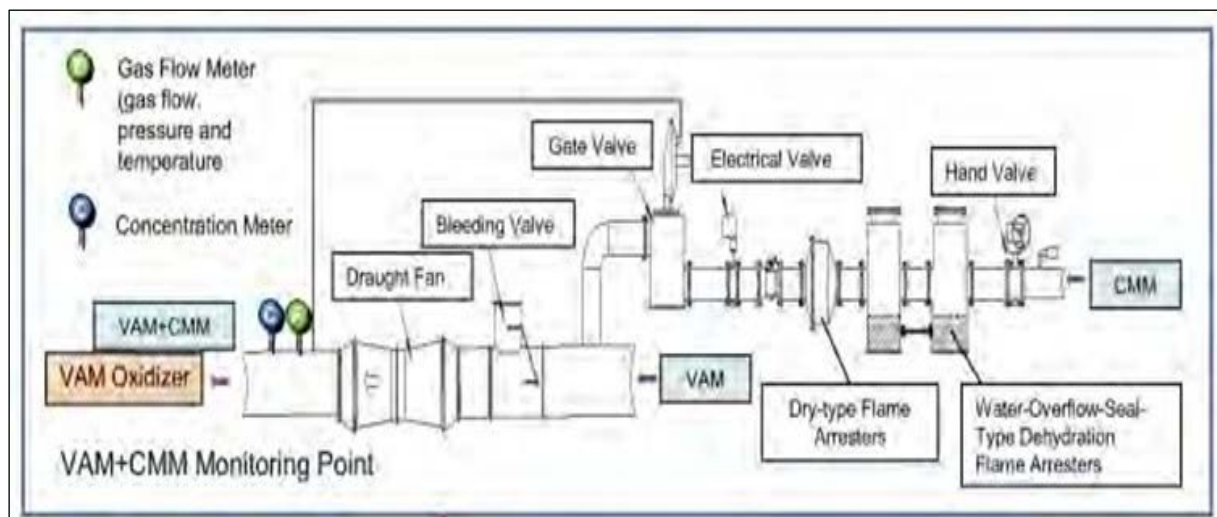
Gas Flow Meter (gas flow, pressure and temperature

Concentration Meter

Gate Valve

Electrical Valve

Hand Valve

Bleeding Valve

Draught Fan

VAM+CMM

VAM Oxidizer

VAM

CMM

Dry-type Flame Arresters

Water-Overflow-Seal-Type Dehydration Flame Arresters

VAM+CMM Monitoring Point